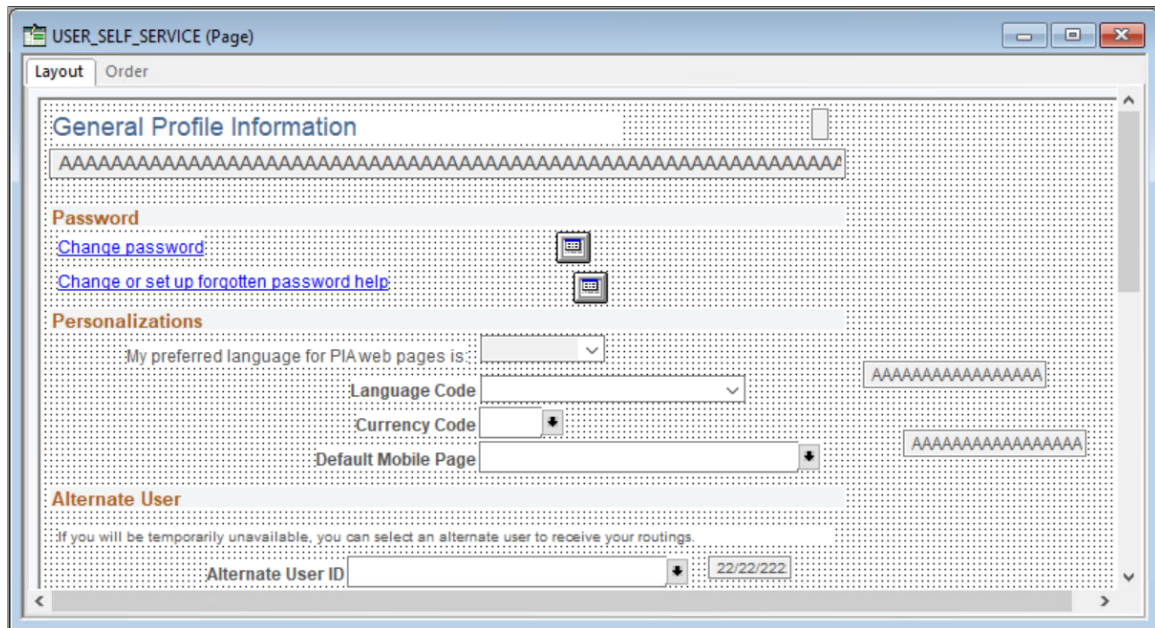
USER_SELF_SERVICE (Page)

Layout
Order

General Profile Information

AAAAAAAAAAAAAAAAAAAAAAAAAAAAAAAAAAAAAAAAAAAAAAAAAAAAAAAAAAA

Password

Change password

Change or set up forgotten password help

Personalizations

My preferred language for PIA web pages is:

Language Code

AAAAAAAAAAAAAAAAAA

Currency Code

AAAAAAAAAAAAAAAAAA

Default Mobile Page

Alternate User

If you will be temporarily unavailable, you can select an alternate user to receive your routings.

Alternate User ID

22/22/222